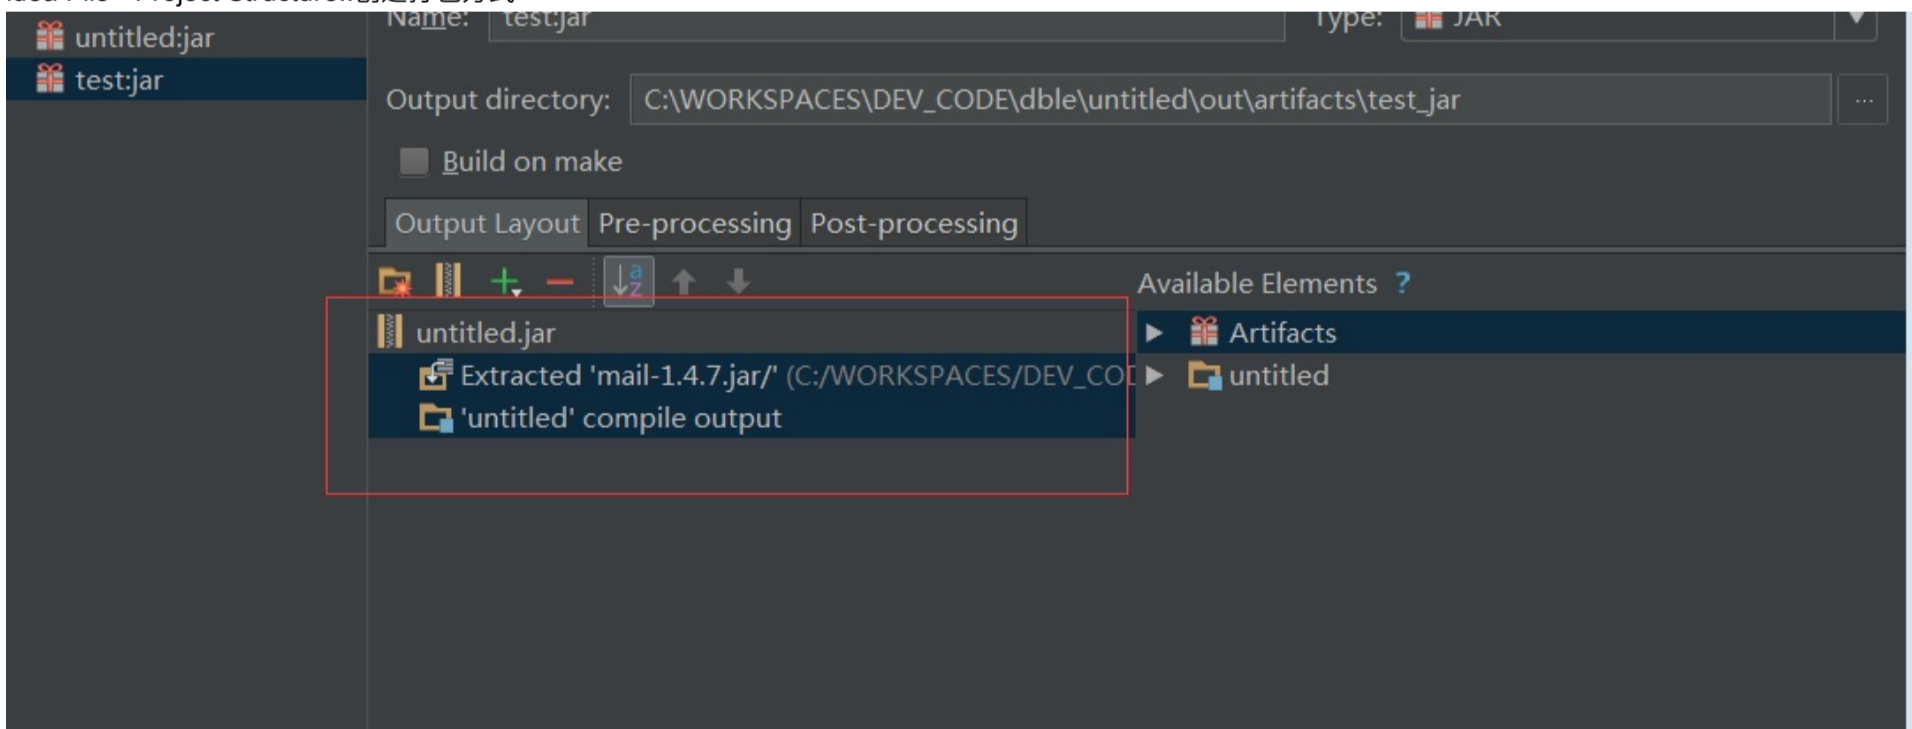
untitled:jar
test:jar

Name: test:jar
Type: JAR

Output directory: C:\WORKSPACES\DEV_CODE\dble\untitled\out\artifacts\test_jar
...

Build on make

Output Layout
Pre-processing
Post-processing

Available Elements ?

untitled.jar
Extracted 'mail-1.4.7.jar/' (C:/WORKSPACES/DEV_CO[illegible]
'untitled' compile output

Artifacts
untitled